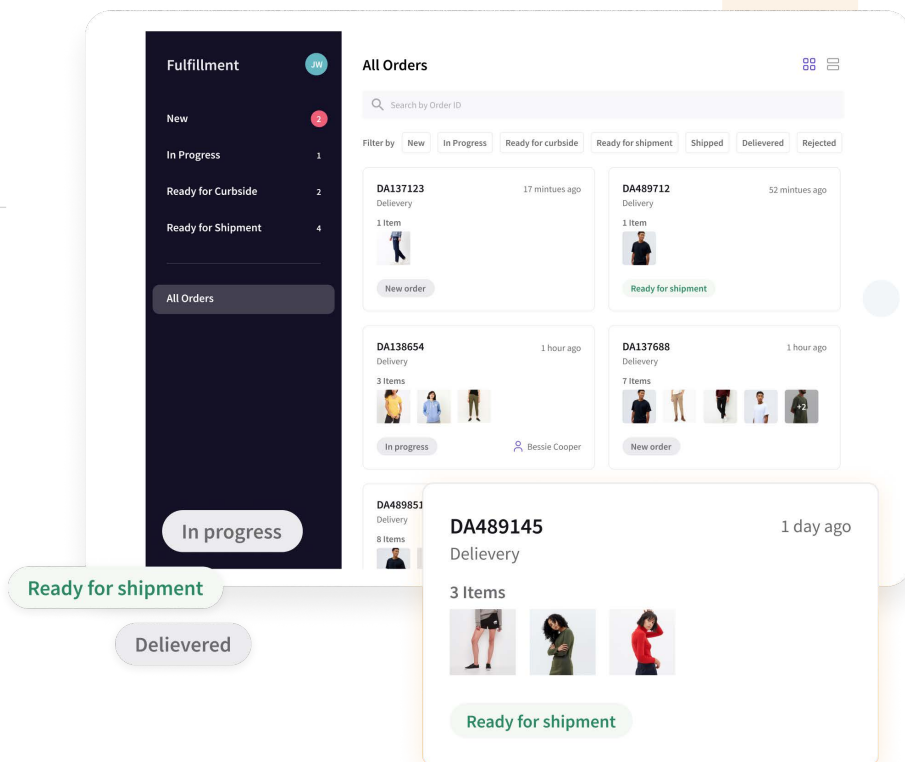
Fulfillment JW

New 2

In Progress 1

Ready for Curbside 2

Ready for Shipment 4

All Orders

All Orders

Search by Order ID

Filter by New In Progress Ready for curbside Ready for shipment Shipped Delievered Rejected

DA137123 17 mintues ago
Delievery
1 Item
New order

DA489712 52 mintues ago
Delievery
1 Item
Ready for shipment

DA138654 1 hour ago
Delievery
3 Items
In progress Bessie Cooper

DA137688 1 hour ago
Delievery
7 Items
+2
New order

DA489851
Delivery
8 Items

In progress

Ready for shipment

Delievered

DA489145 1 day ago
Delievery
3 Items
Ready for shipment